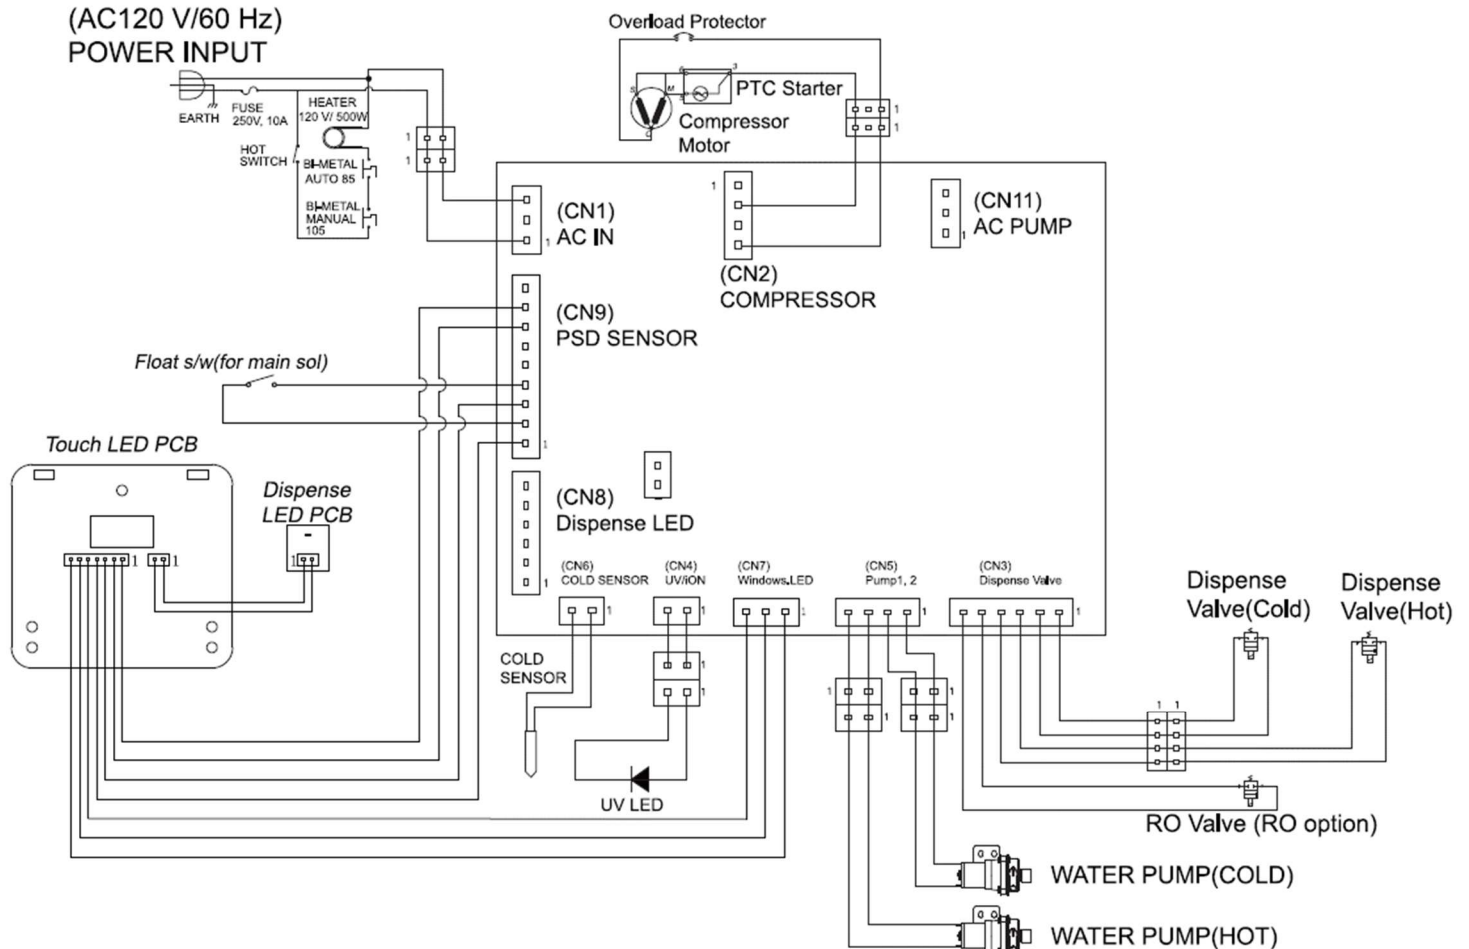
(AC120 V/60 Hz)
POWER INPUT

EARTH
FUSE
250V, 10A
HEATER
120 V/ 500W
HOT
SWITCH
BI-METAL
AUTO 85
BI-METAL
MANUAL
105

Overload Protector
PTC Starter
Compressor
Motor

1
1

1
1

(CN1)
AC IN
1

1
(CN2)
COMPRESSOR

(CN11)
AC PUMP
1

(CN9)
PSD SENSOR
1

Float s/w(for main sol)

Touch LED PCB

Dispense
LED PCB

1
1
1

(CN8)
Dispense LED
1

(CN6)
COLD SENSOR
1

(CN4)
UV/iON
1

(CN7)
Windows,LED
1

(CN5)
Pump1, 2
1

(CN3)
Dispense Valve
1

Dispense
Valve(Cold)

Dispense
Valve(Hot)

COLD
SENSOR

1
1

1
1
1
1

1 1

UV LED

RO Valve (RO option)

WATER PUMP(COLD)

WATER PUMP(HOT)